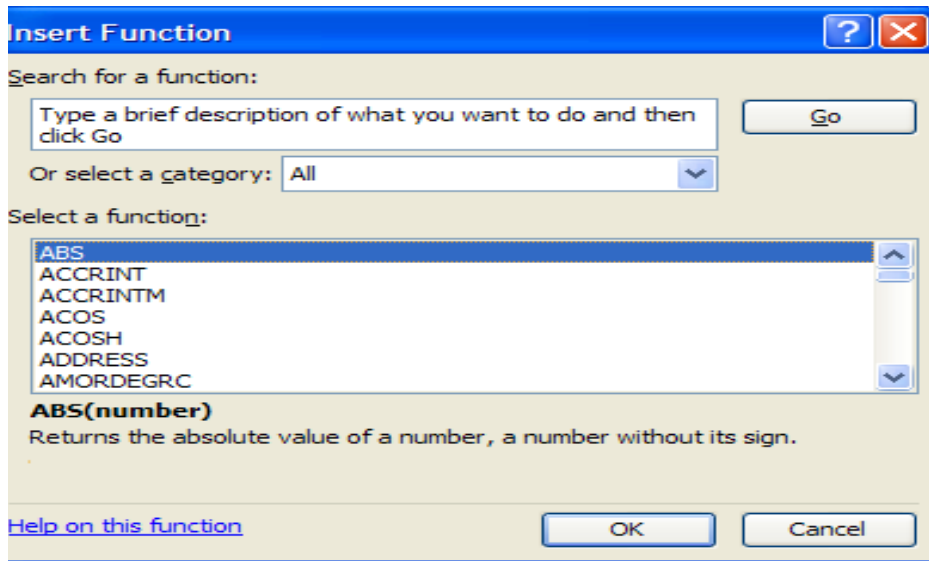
Insert Function

?

Search for a function:

Type a brief description of what you want to do and then click Go

Go

Or select a category: All

Select a function:

ABS
ACCRINT
ACCRINTM
ACOS
ACOSH
ADDRESS
AMORDEGRC

ABS(number)

Returns the absolute value of a number, a number without its sign.

Help on this function

OK

Cancel